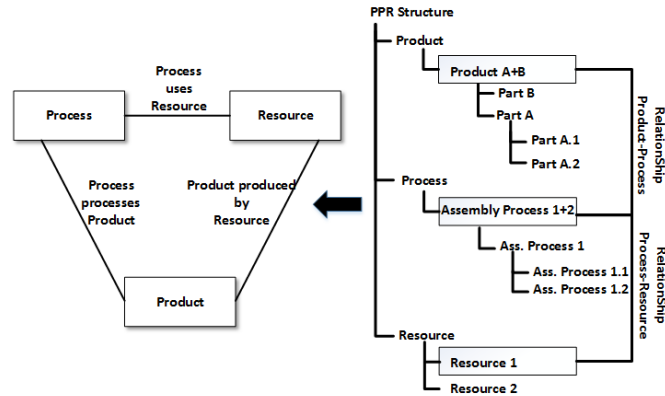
Process uses Resource

Process

Resource

Process processes Product

Product produced by Resource

Product

PPR Structure

Product

Product A+B

Part B

Part A

Part A.1

Part A.2

Process

Assembly Process 1+2

Ass. Process 1

Ass. Process 1.1

Ass. Process 1.2

Resource

Resource 1

Resource 2

RelationShip Product-Process

RelationShip Process-Resource